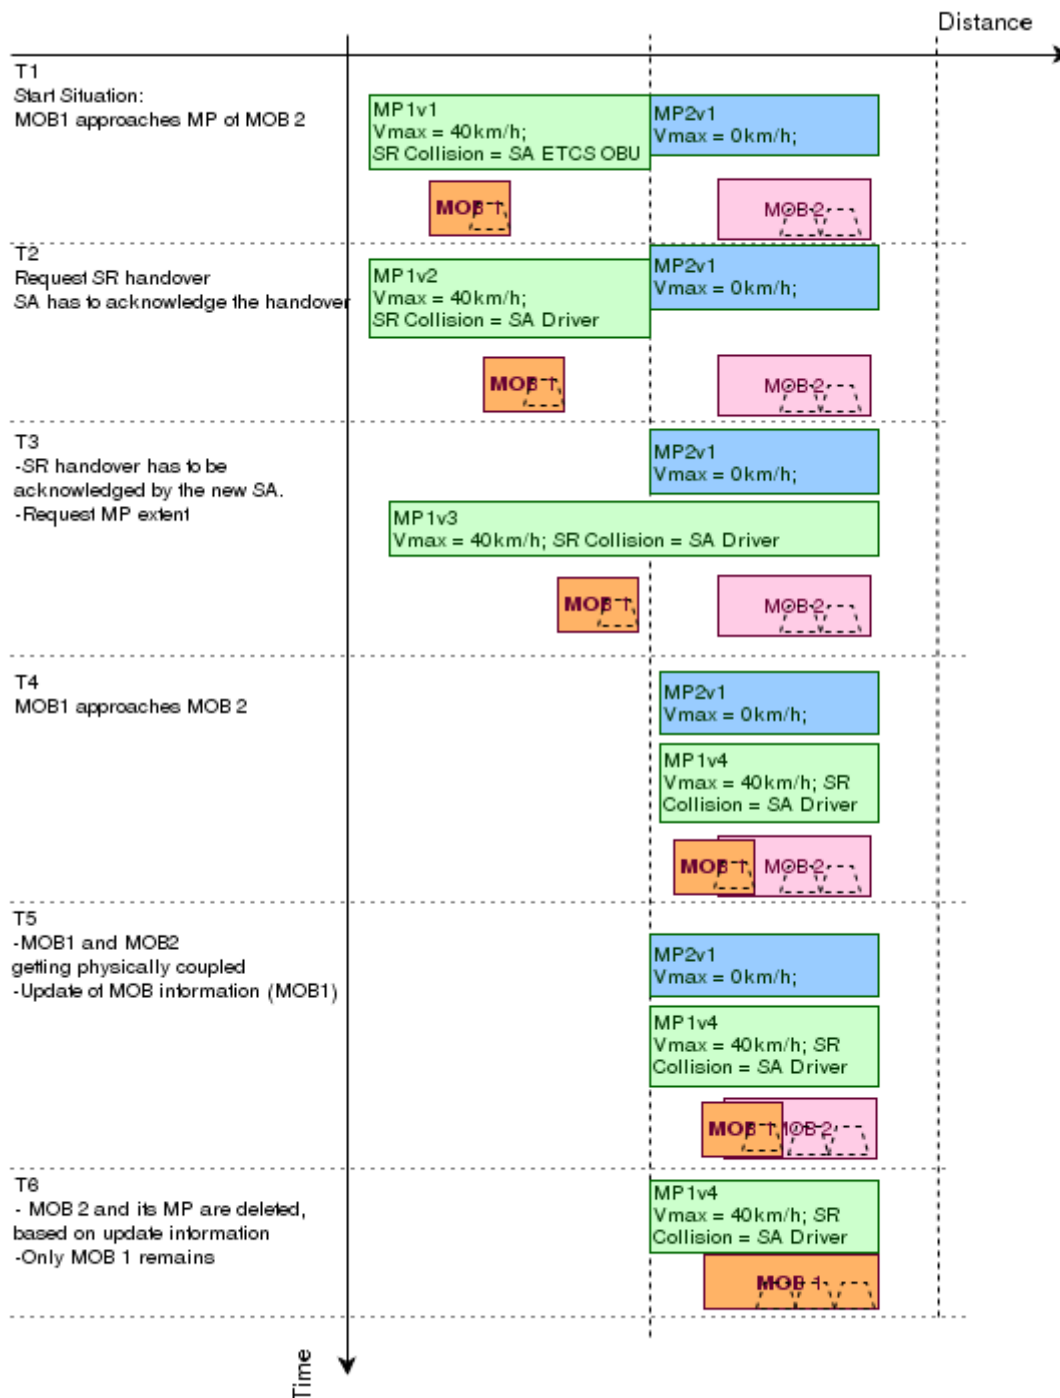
Distance

T1
Start Situation:
MOB1 approaches MP of MOB 2

MP1v1
Vmax = 40km/h;
SR Collision = SA ETCS OBU

MP2v1
Vmax = 0km/h;

MOB 1

MOB 2

T2
Request SR handover
SA has to acknowledge the handover

MP1v2
Vmax = 40km/h;
SR Collision = SA Driver

MP2v1
Vmax = 0km/h;

MOB 1

MOB 2

T3
-SR handover has to be acknowledged by the new SA.
-Request MP extent

MP2v1
Vmax = 0km/h;

MP1v3
Vmax = 40km/h; SR Collision = SA Driver

MOB 1

MOB 2

T4
MOB1 approaches MOB 2

MP2v1
Vmax = 0km/h;

MP1v4
Vmax = 40km/h; SR Collision = SA Driver

MOB 1

MOB 2

T5
-MOB1 and MOB2 getting physically coupled
-Update of MOB information (MOB1)

MP2v1
Vmax = 0km/h;

MP1v4
Vmax = 40km/h; SR Collision = SA Driver

MOB 1

MOB 2

T6
- MOB 2 and its MP are deleted, based on update information
-Only MOB 1 remains

MP1v4
Vmax = 40km/h; SR Collision = SA Driver

MOB 1

Time